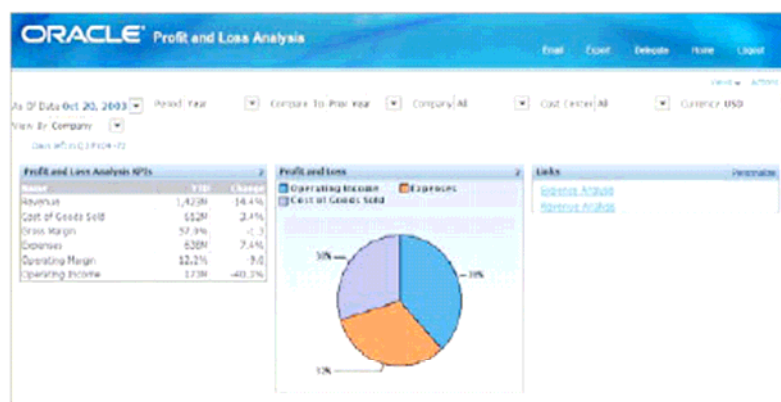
ORACLE Profit and Loss Analysis

Email Export Delegate Home Logout

View Actions

As Of Date Oct 20, 2003 Period Year Compare To Prior Year Company All Cost Center All Currency USD

View By Company

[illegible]

Profit and Loss Analysis KPIs

| Name | YTD | Change |
|---|---|---|
| Revenue | 1,423M | 14.4% |
| Cost of Goods Sold | 612M | 2.4% |
| Gross Margin | 57.9% | -1.3 |
| Expenses | 638M | 7.4% |
| Operating Margin | 12.2% | -9.0 |
| Operating Income | 173M | -40.3% |

Profit and Loss

Operating Income Expenses
Cost of Goods Sold

30%

39%

31%

Links Personalize

Expense Analysis
Revenue Analysis